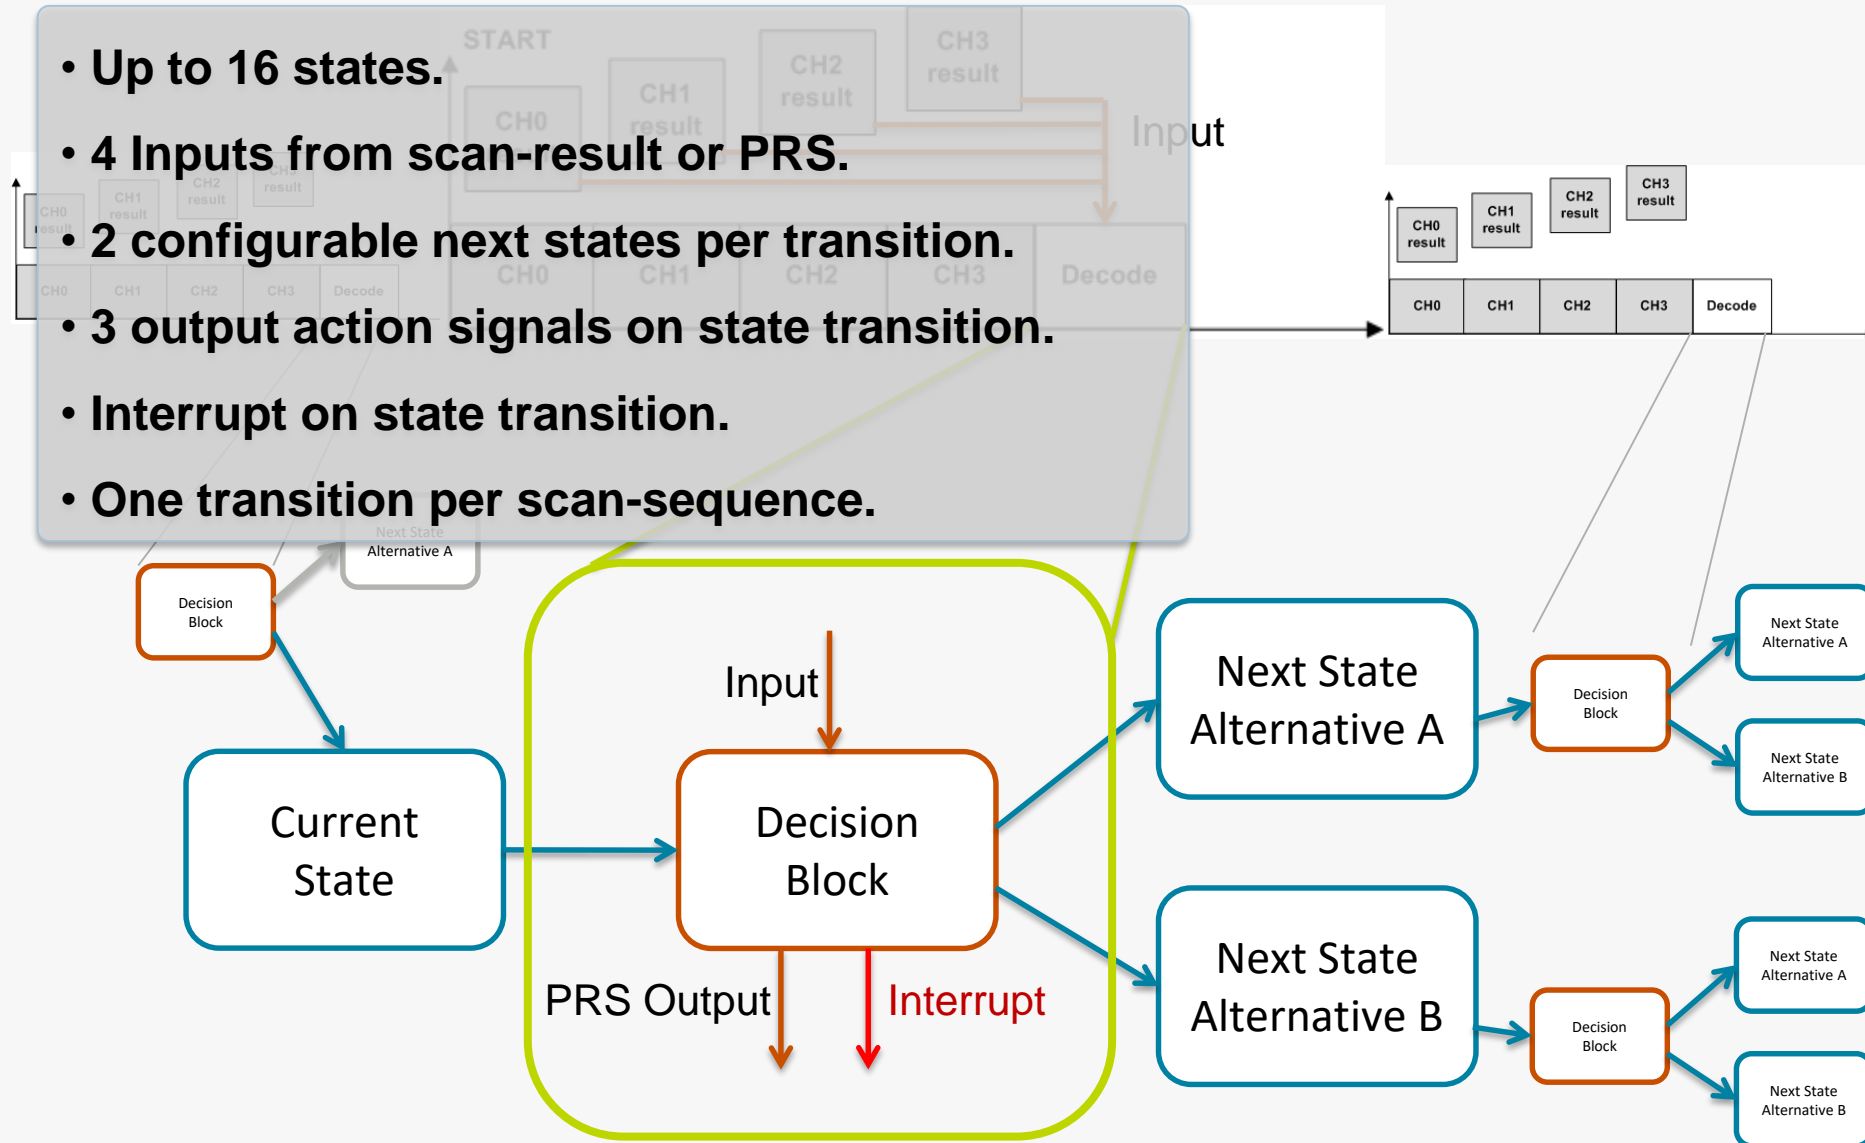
• Up to 16 states.

• 4 Inputs from scan-result or PRS.

• 2 configurable next states per transition.

• 3 output action signals on state transition.

• Interrupt on state transition.

• One transition per scan-sequence.

START

CH0

CH1 result

CH2 result

CH3 result

Input

CH0 CH1 CH2 CH3 Decode

CH0 result

CH1 result

CH2 result

CH3 result

CH0 CH1 CH2 CH3 Decode

Next State Alternative A

Decision Block

Current State

Input

Decision Block

PRS Output

Interrupt

Next State Alternative A

Next State Alternative B

Decision Block

Next State Alternative A

Next State Alternative B

Decision Block

Next State Alternative A

Next State Alternative B